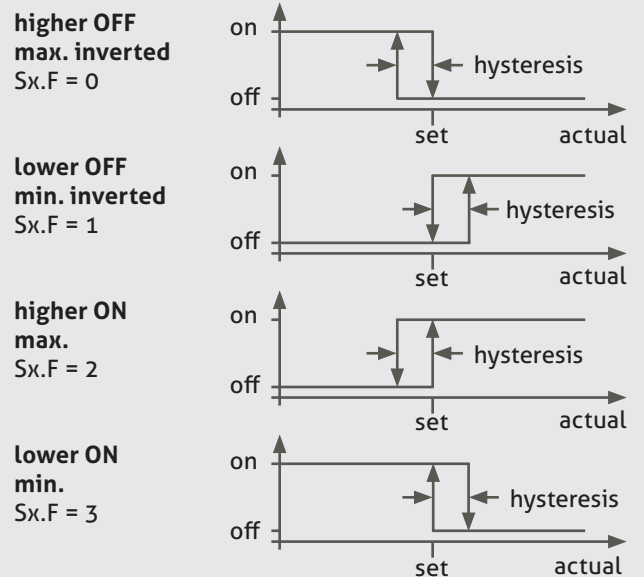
higher OFF
max. inverted
Sx.F = 0

on
off
hysteresis
set
actual

lower OFF
min. inverted
Sx.F = 1

on
off
hysteresis
set
actual

higher ON
max.
Sx.F = 2

on
off
hysteresis
set
actual

lower ON
min.
Sx.F = 3

on
off
hysteresis
set
actual